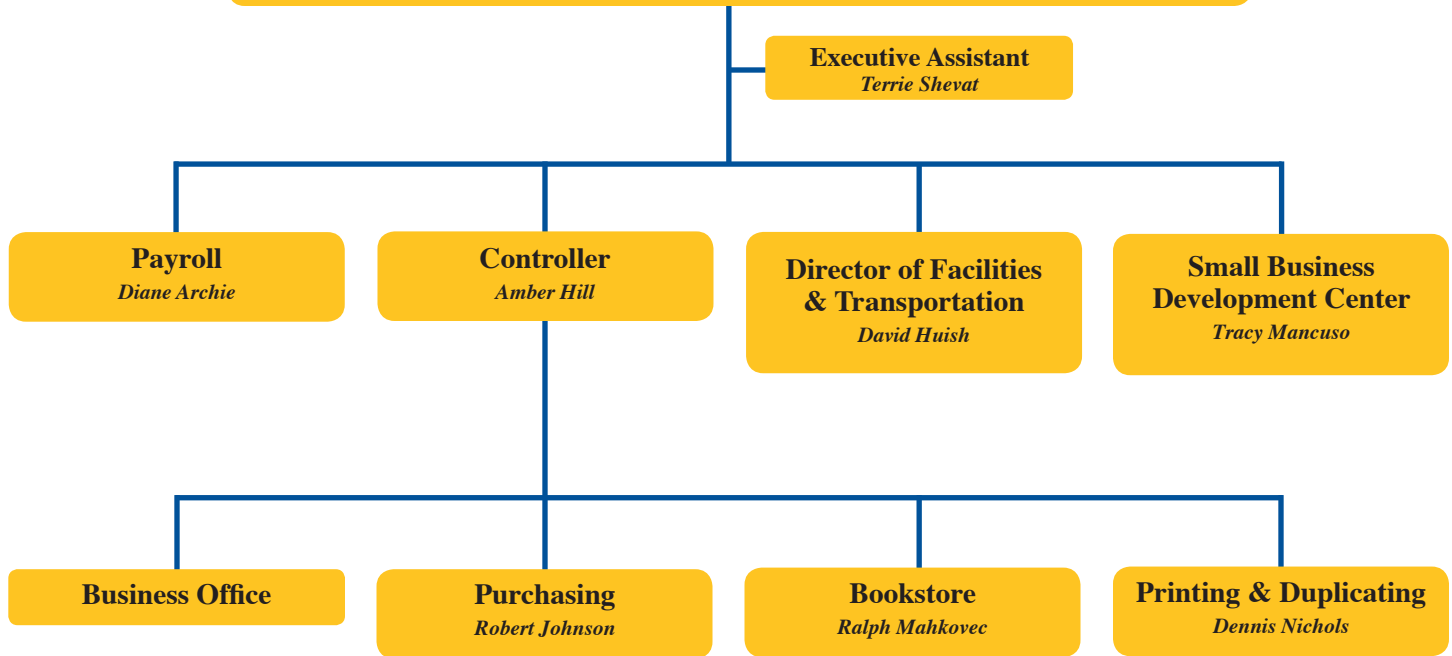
Executive Assistant
Terrie Shevat

Payroll
Diane Archie

Controller
Amber Hill

Director of Facilities & Transportation
David Huish

Small Business Development Center
Tracy Mancuso

Business Office

Purchasing
Robert Johnson

Bookstore
Ralph Mahkovec

Printing & Duplicating
Dennis Nichols